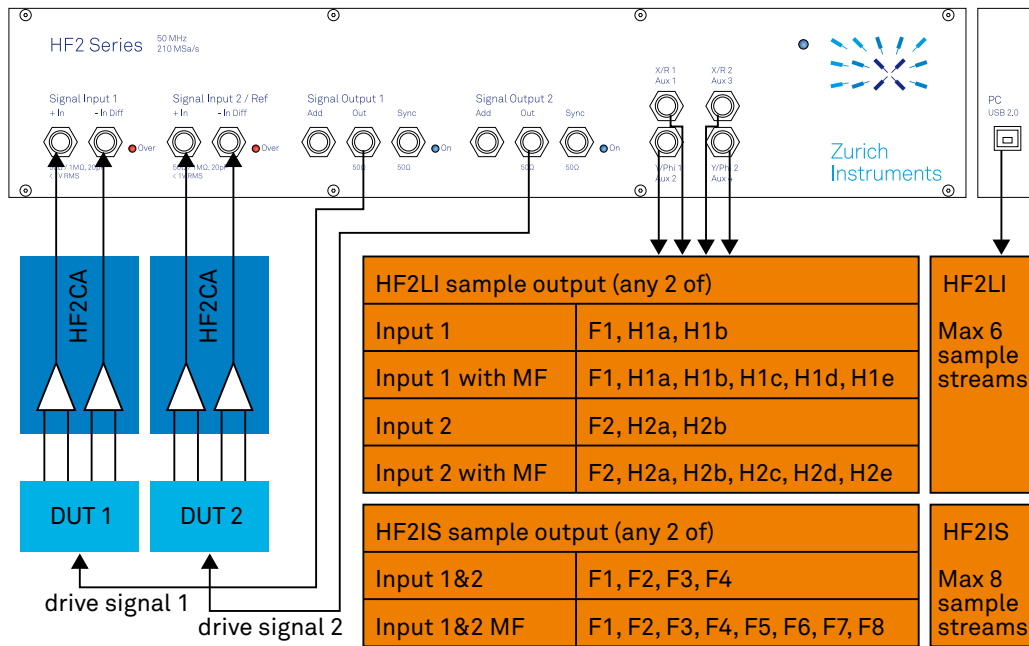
HF2 Series 50 MHz 210 MSa/s

Signal Input 1
+ In
- In Diff
Over
< 1V RMS

Signal Input 2 / Ref
+ In
- In Diff
Over
50Ω 1MΩ, 20pF
< 1V RMS

Signal Output 1
Add
Out
Sync
On
50Ω
50Ω

Signal Output 2
Add
Out
Sync
On
50Ω
50Ω

X/R 1
Aux 1
X/R 2
Aux 3
Y/Phi 1
Aux 2
Y/Phi 2
Aux 4

Zurich Instruments

PC
USB 2.0

HF2CA
HF2CA

DUT 1
DUT 2

drive signal 1
drive signal 2

| HF2LI sample output (any 2 of) | |
|---|---|
| Input 1 | F1, H1a, H1b |
| Input 1 with MF | F1, H1a, H1b, H1c, H1d, H1e |
| Input 2 | F2, H2a, H2b |
| Input 2 with MF | F2, H2a, H2b, H2c, H2d, H2e |

HF2LI
Max 6 sample streams

| HF2IS sample output (any 2 of) | |
|---|---|
| Input 1&2 | F1, F2, F3, F4 |
| Input 1&2 MF | F1, F2, F3, F4, F5, F6, F7, F8 |

HF2IS
Max 8 sample streams